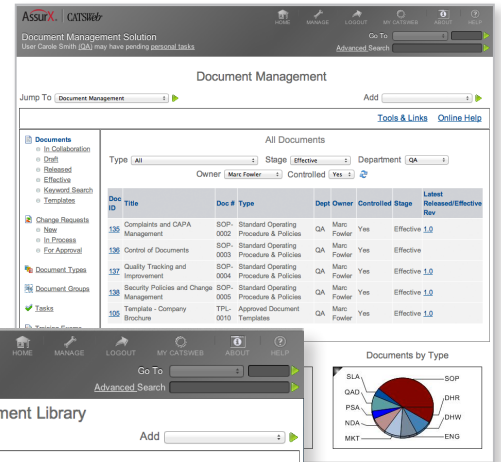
AssurX. | CATSWeb

HOME MANAGE LOGOUT MY CATSWEB ABOUT HELP

Document Management Solution
User Carole Smith (QA) may have pending personal tasks

Go To:
Advanced Search

Document Management

Jump To Document Management

Add

Tools & Links Online Help

Documents
In Collaboration
Draft
Released
Effective
Keyword Search
Templates

Change Requests
New
In Process
For Approval

Document Types

Document Groups

Tasks

Training Exams

All Documents

Type All Stage Effective Department QA
Owner Marc Fowler Controlled Yes

| Doc ID | Title | Doc # | Type | Dept | Owner | Controlled | Stage | Latest Released/Effective Rev |
|---|---|---|---|---|---|---|---|---|
| 135 | Complaints and CAPA Management | SOP-0002 | Standard Operating Procedure & Policies | QA | Marc Fowler | Yes | Effective | 1.0 |
| 136 | Control of Documents | SOP-0003 | Standard Operating Procedure & Policies | QA | Marc Fowler | Yes | Effective | |
| 137 | Quality Tracking and Improvement | SOP-0004 | Standard Operating Procedure & Policies | QA | Marc Fowler | Yes | Effective | 1.0 |
| 138 | Security Policies and Change Management | SOP-0005 | Standard Operating Procedure & Policies | QA | Marc Fowler | Yes | Effective | 1.0 |
| 105 | Template - Company Brochure | TPL-0010 | Approved Document Templates | QA | Marc Fowler | Yes | Effective | 1.0 |

HOME MANAGE LOGOUT MY CATSWEB ABOUT HELP

Go To
Advanced Search

ment Library

Add

Documents by Type

SLA
QAD
PSA
NDA
MKT
SOP
DHR
DHW
ENG